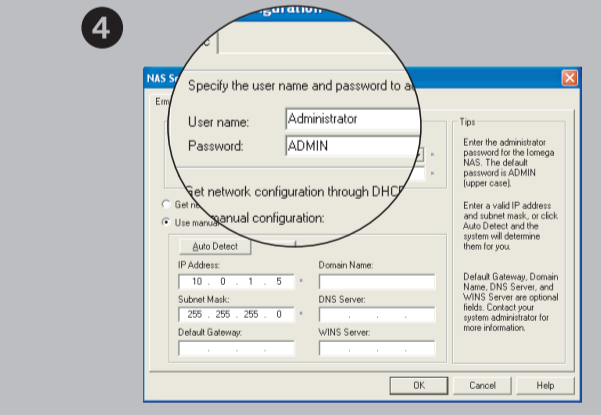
4

NAS Se

onfiguration

Em

c

Specify the user name and password to a

User name: Administrator

Password: ADMIN

Get network configuration through DHCP

Get n

Use manual

manual configuration:

Auto Detect

IP Address:

10 . 0 . 1 . 5

Domain Name:

Subnet Mask:

255 . 255 . 255 . 0

DNS Server:

Default Gateway:

WINS Server:

Tips

Enter the administrator password for the Iomega NAS. The default password is ADMIN (upper case).

Enter a valid IP address and subnet mask, or click Auto Detect and the system will determine them for you.

Default Gateway, Domain Name, DNS Server, and WINS Server are optional fields. Contact your system administrator for more information.

OK

Cancel

Help